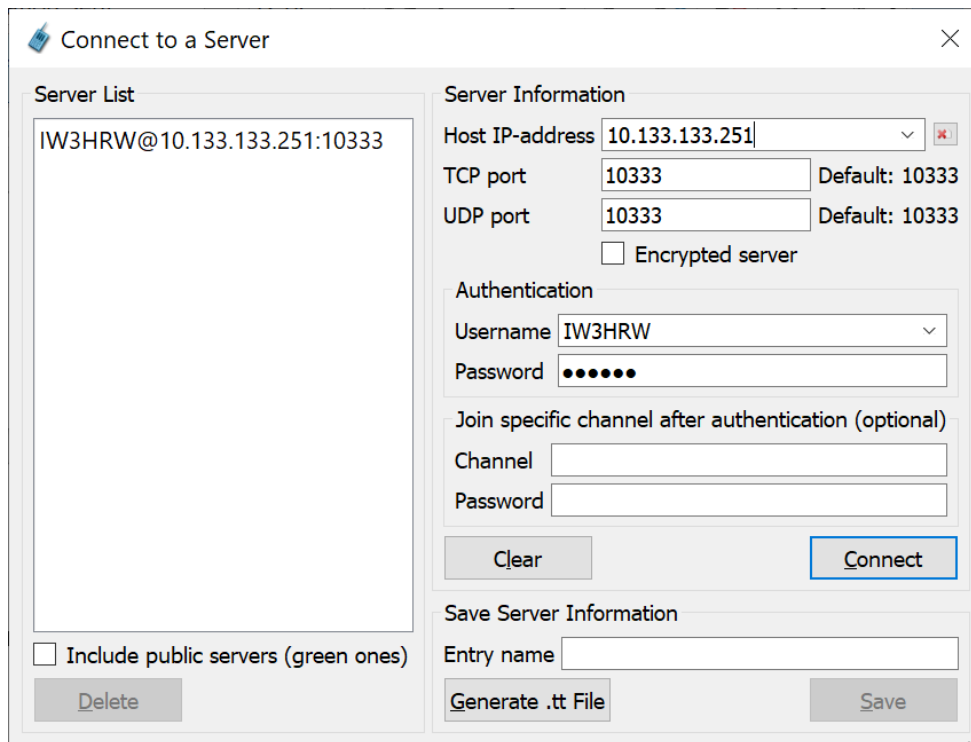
Connect to a Server

Server List

IW3HRW@10.133.133.251:10333

Include public servers (green ones)

Delete

Server Information

Host IP-address 10.133.133.251

TCP port 10333 Default: 10333

UDP port 10333 Default: 10333

Encrypted server

Authentication

Username IW3HRW

Password ●●●●●●

Join specific channel after authentication (optional)

Channel

Password

Clear

Connect

Save Server Information

Entry name

Generate .tt File

Save